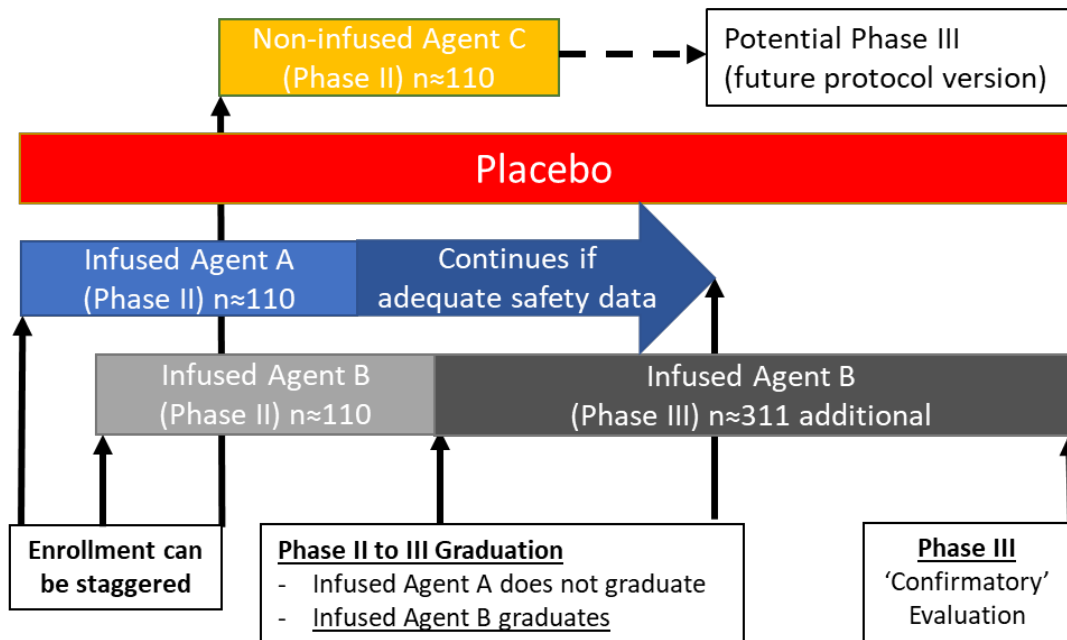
Non-infused Agent C
(Phase II) n≈110

Potential Phase III
(future protocol version)

Placebo

Infused Agent A
(Phase II) n≈110

Continues if adequate safety data

Infused Agent B
(Phase II) n≈110

Infused Agent B
(Phase III) n≈311 additional

Enrollment can be staggered

Phase II to III Graduation
- Infused Agent A does not graduate
- Infused Agent B graduates

Phase III
'Confirmatory' Evaluation